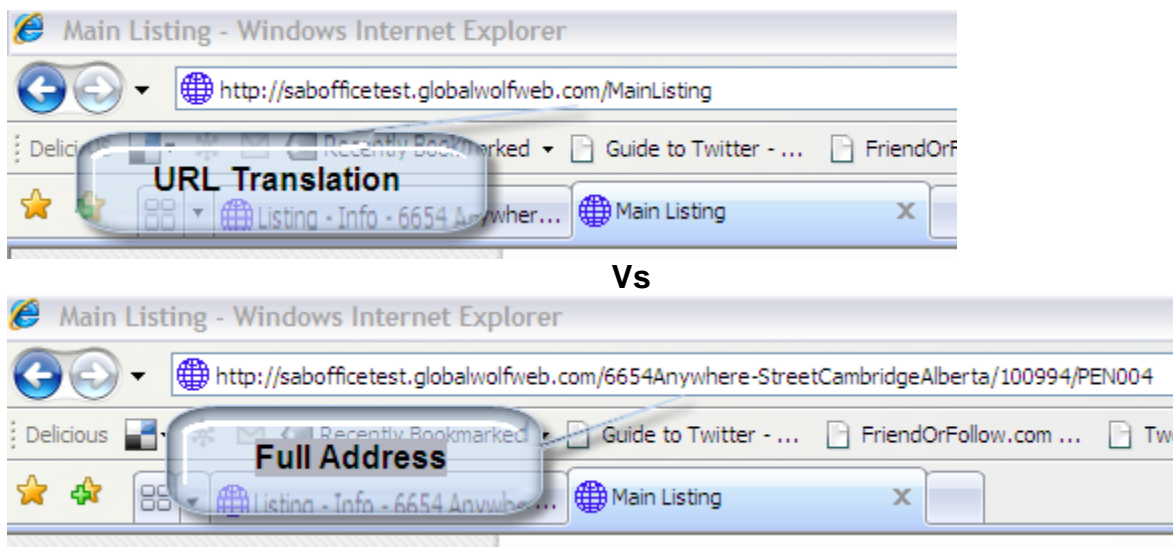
Main Listing - Windows Internet Explorer

http://sabofficetest.globalwolfweb.com/MainListing

Delicious Recently Bookmarked Guide to Twitter - ... FriendOrF

URL Translation

Listing - Info - 6654 Anywher... Main Listing

Vs

Main Listing - Windows Internet Explorer

http://sabofficetest.globalwolfweb.com/6654Anywhere-StreetCambridgeAlberta/100994/PEN004

Delicious Recently Bookmarked Guide to Twitter - ... FriendOrFollow.com ... Tw

Full Address

Listing - Info - 6654 Anywhe... Main Listing